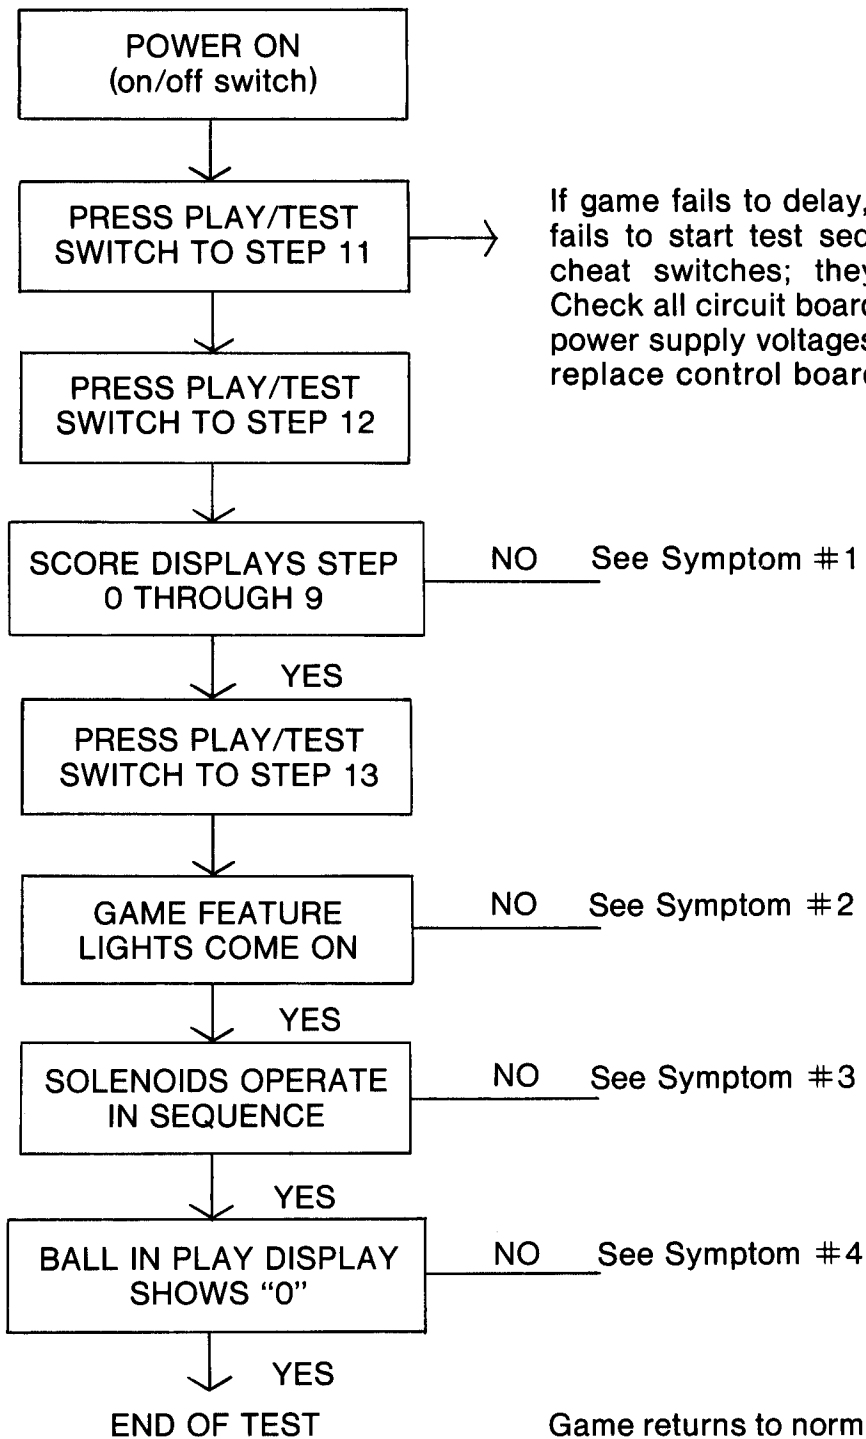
POWER ON
(on/off switch)

PRESS PLAY/TEST SWITCH TO STEP 11

If game fails to delay, fails to start test seq cheat switches; they Check all circuit board power supply voltages replace control board

PRESS PLAY/TEST SWITCH TO STEP 12

SCORE DISPLAYS STEP 0 THROUGH 9

NO See Symptom #1

YES

PRESS PLAY/TEST SWITCH TO STEP 13

GAME FEATURE LIGHTS COME ON

NO See Symptom #2

YES

SOLENOIDS OPERATE IN SEQUENCE

NO See Symptom #3

YES

BALL IN PLAY DISPLAY SHOWS "0"

NO See Symptom #4

YES

END OF TEST

Game returns to norm